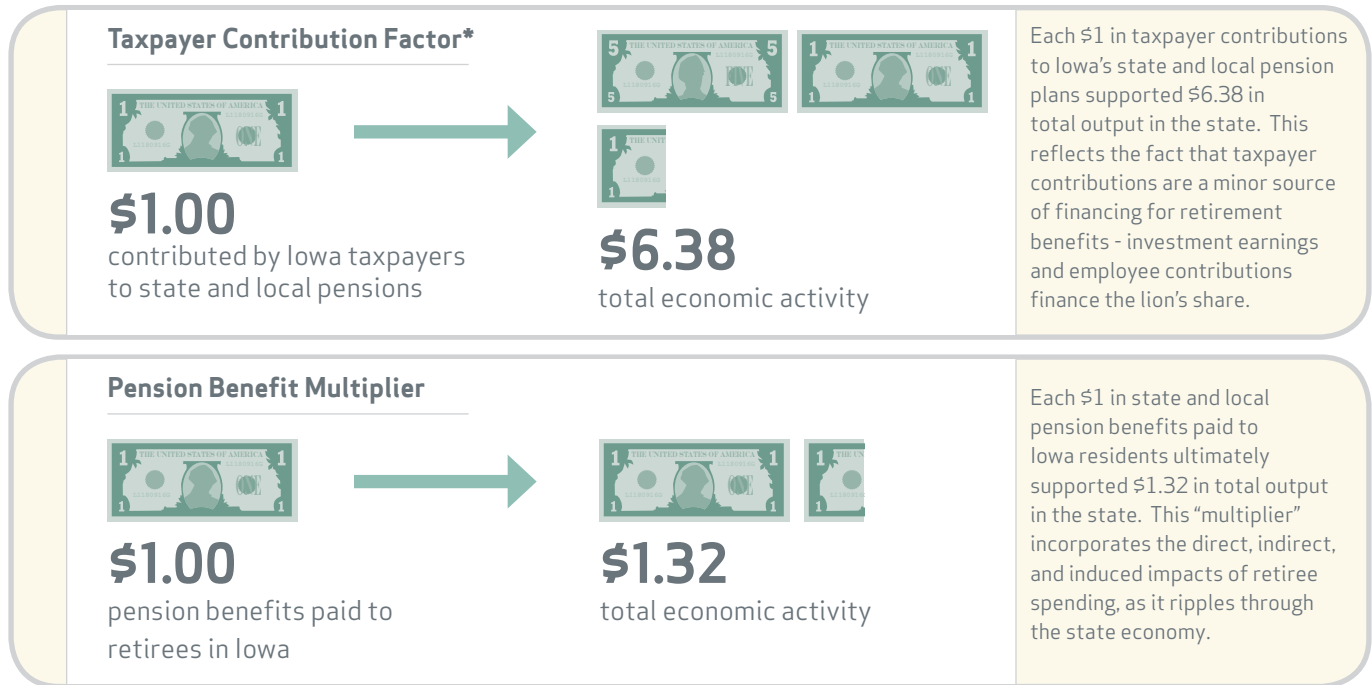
Taxpayer Contribution Factor*

$1.00
contributed by Iowa taxpayers to state and local pensions

$6.38
total economic activity

Each $1 in taxpayer contributions to Iowa's state and local pension plans supported $6.38 in total output in the state. This reflects the fact that taxpayer contributions are a minor source of financing for retirement benefits - investment earnings and employee contributions finance the lion's share.

Pension Benefit Multiplier

$1.00
pension benefits paid to retirees in Iowa

$1.32
total economic activity

Each $1 in state and local pension benefits paid to Iowa residents ultimately supported $1.32 in total output in the state. This "multiplier" incorporates the direct, indirect, and induced impacts of retiree spending, as it ripples through the state economy.